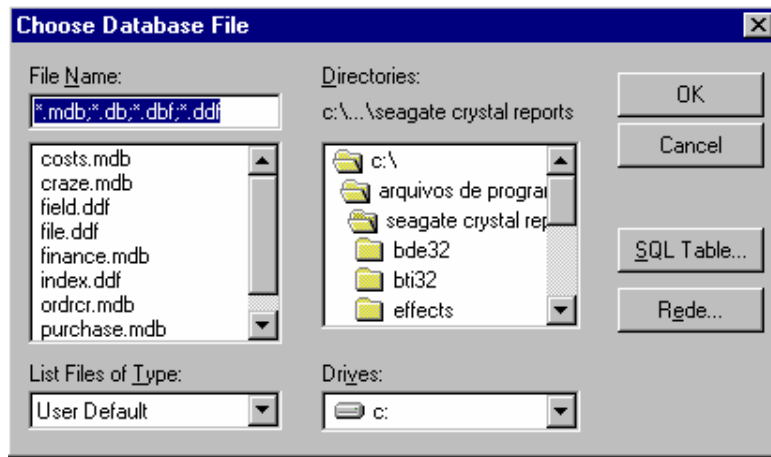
Choose Database File

File Name:
*.mdb;*.db;*.dbf;*.ddf

costs.mdb
craze.mdb
field.ddf
file.ddf
finance.mdb
index.ddf
ordrcr.mdb
purchase.mdb

List Files of Type:
User Default

Directories:
c:\...\seagate crystal reports

c:\
arquivos de prograr
seagate crystal rep
bde32
bti32
effects

Drives:
c:

OK
Cancel
SQL Table...
Rede...